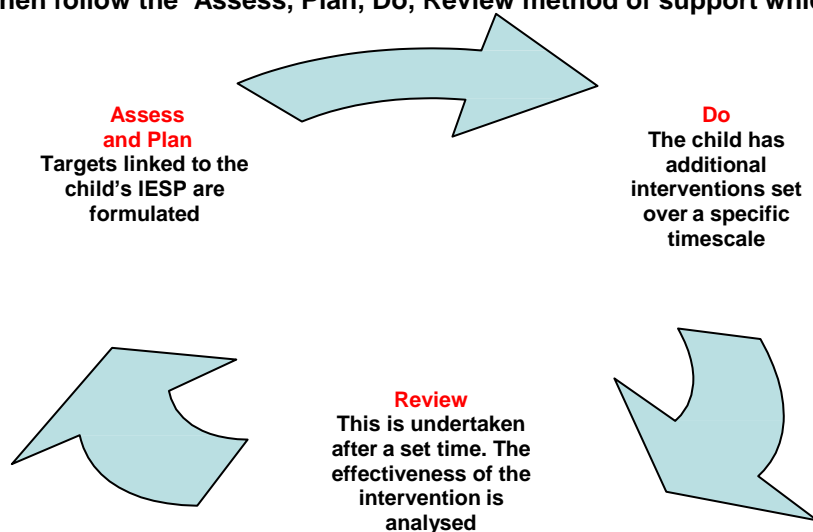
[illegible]hen follow the 'Assess, Plan, Do, Review method of support whic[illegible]

Assess and Plan
Targets linked to the child's IESP are formulated

Do
The child has additional interventions set over a specific timescale

Review
This is undertaken after a set time. The effectiveness of the intervention is analysed